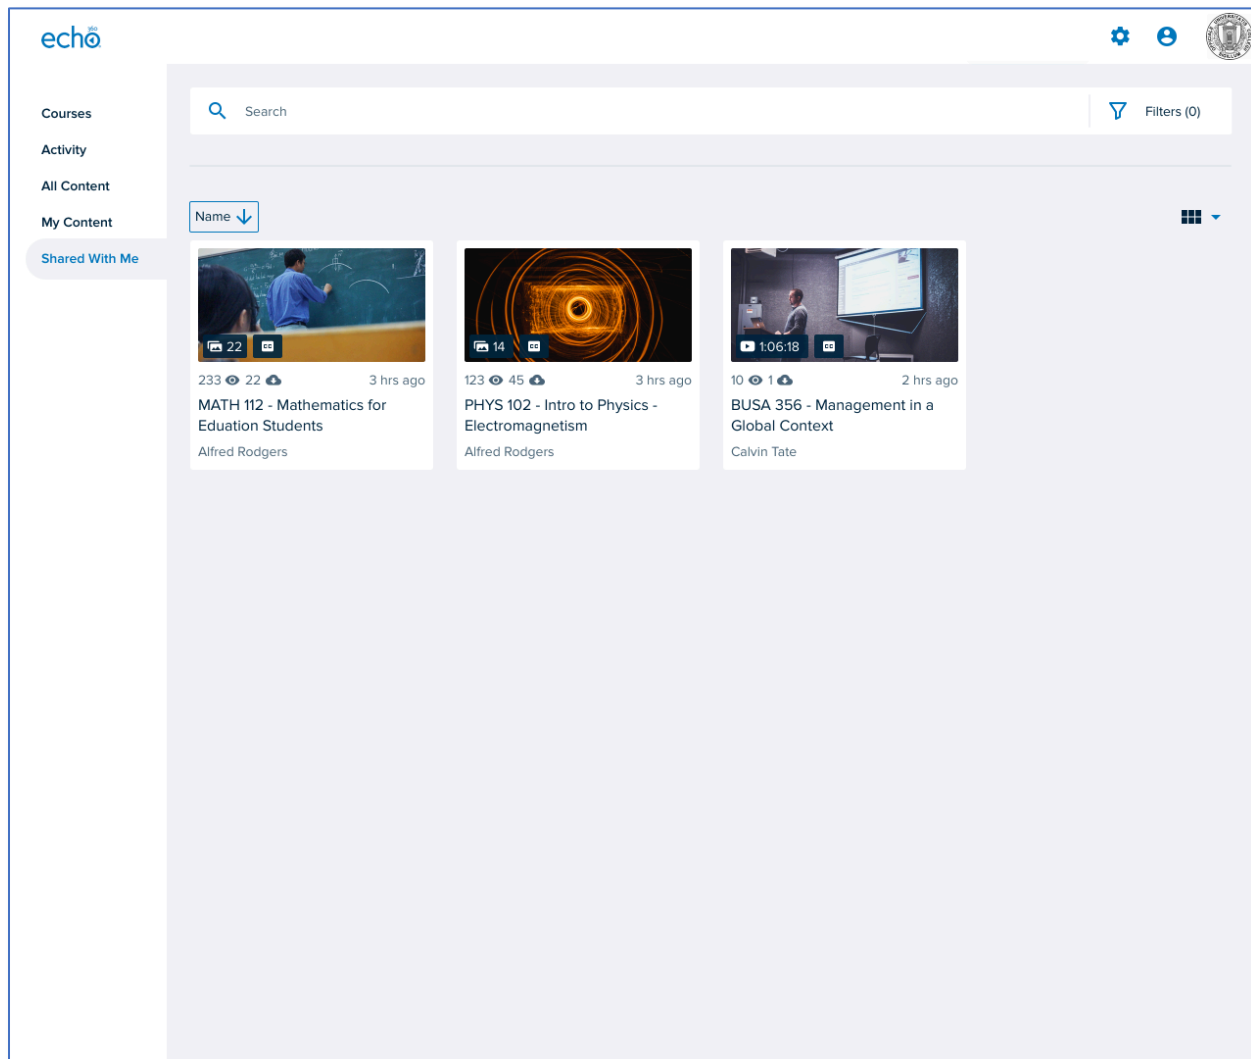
echo 360

Courses
Activity
All Content
My Content
Shared With Me

Search

Filters (0)

Name

22 CC
233 22 3 hrs ago
MATH 112 - Mathematics for Eduation Students
Alfred Rodgers

14 CC
123 45 3 hrs ago
PHYS 102 - Intro to Physics - Electromagnetism
Alfred Rodgers

1:06:18 CC
10 1 2 hrs ago
BUSA 356 - Management in a Global Context
Calvin Tate